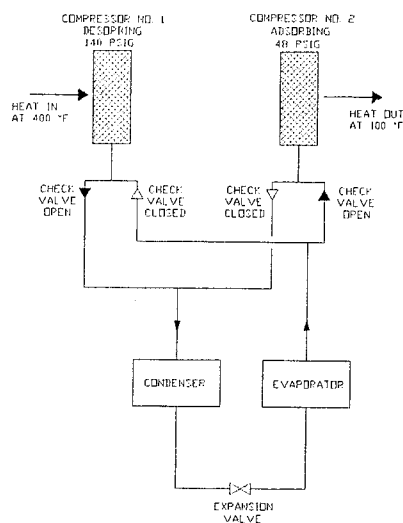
COMPRESSOR NO. 1
DESORBING
140 PSIG

COMPRESSOR NO. 2
ADSORBING
48 PSIG

HEAT IN
AT 400 °F

HEAT OUT
AT 100 °F

CHECK
VALVE
OPEN

CHECK
VALVE
CLOSED

CHECK
VALVE
CLOSED

CHECK
VALVE
OPEN

CONDENSER

EVAPORATOR

EXPANSION
VALVE